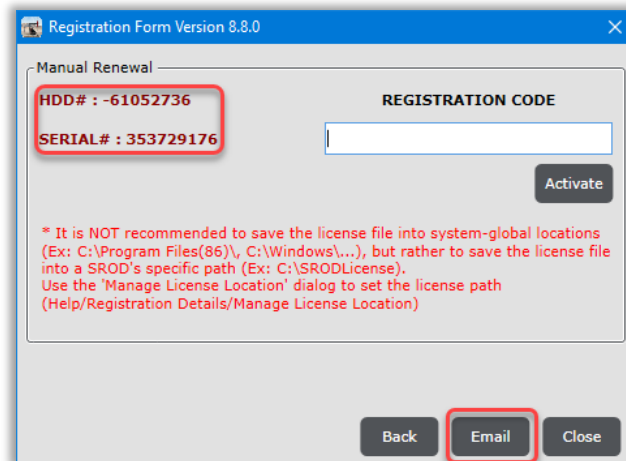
Registration Form Version 8.8.0

Manual Renewal

HDD# : -61052736

SERIAL# : 353729176

REGISTRATION CODE

Activate

* It is NOT recommended to save the license file into system-global locations (Ex: C:\Program Files(86)\, C:\Windows\...), but rather to save the license file into a SROD's specific path (Ex: C:\SRODLicense).
Use the 'Manage License Location' dialog to set the license path (Help/Registration Details/Manage License Location)

Back

Email

Close